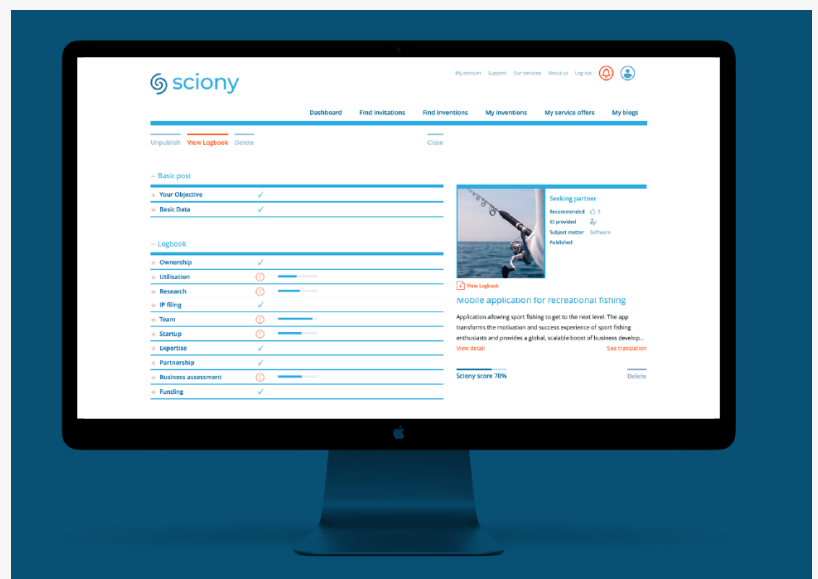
sciony

My account Support Our services About us Log out

Dashboard Find invitations Find inventions My inventions My service offers My blogs

Unpublish View Logbook Delete Close

– Basic post

+ Your Objective ✓
+ Basic Data ✓

– Logbook

+ Ownership ✓
+ Utilisation
+ Research
+ IP filing ✓
+ Team
+ Startup
+ Expertise ✓
+ Partnership ✓
+ Business assessment
+ Funding ✓

Seeking partner
Recommended 3
ID provided
Subject matter Software
Published

View Logbook

Mobile application for recreational fishing

Application allowing sport fishing to get to the next level. The app transforms the motivation and success experience of sport fishing enthusiasts and provides a global, scalable boost of business develop...

View detail See translation

Sciony score 70% Delete